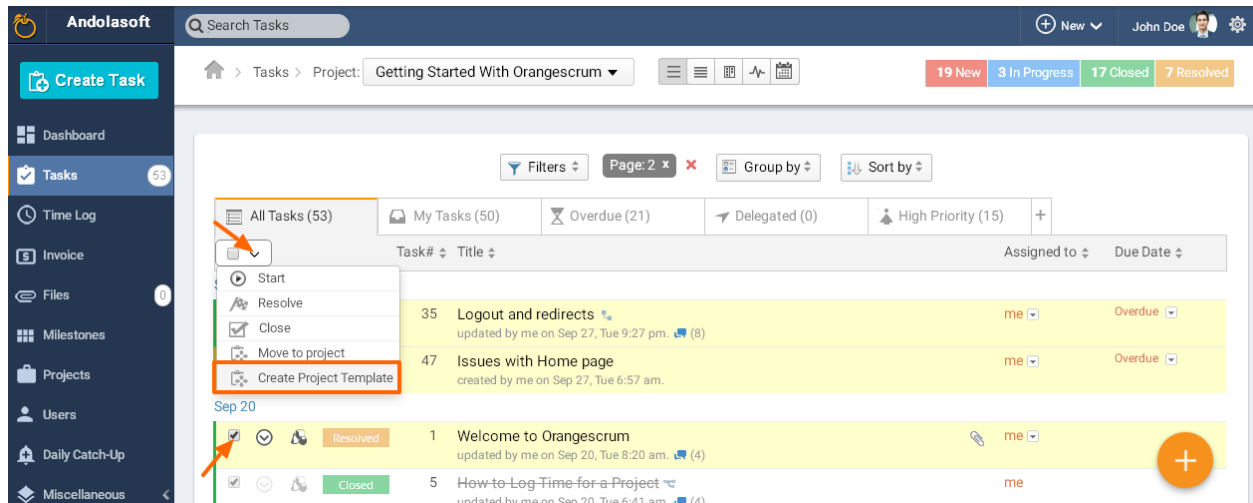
Andolasoft

Search Tasks

New

John Doe

Create Task

Dashboard

Tasks 53

Time Log

Invoice

Files 0

Milestones

Projects

Users

Daily Catch-Up

Miscellaneous

Tasks > Project: Getting Started With Orangescrum

19 New | 3 In Progress | 17 Closed | 7 Resolved

Filters | Page: 2 | Group by | Sort by

All Tasks (53) | My Tasks (50) | Overdue (21) | Delegated (0) | High Priority (15) | +

| | Task# | Title | Assigned to | Due Date |
|---|---|---|---|---|
| | 35 | Logout and redirects updated by me on Sep 27, Tue 9:27 pm. (8) | me | Overdue |
| | 47 | Issues with Home page created by me on Sep 27, Tue 6:57 am. | me | Overdue |

Start
Resolve
Close
Move to project
Create Project Template

Sep 20

| | Task# | Title | Assigned to | Due Date |
|---|---|---|---|---|
| Resolved | 1 | Welcome to Orangescrum updated by me on Sep 20, Tue 8:20 am. (4) | me | |
| Closed | 5 | How to Log Time for a Project updated by me on Sep 20, Tue 6:41 am. (4) | me | |

+